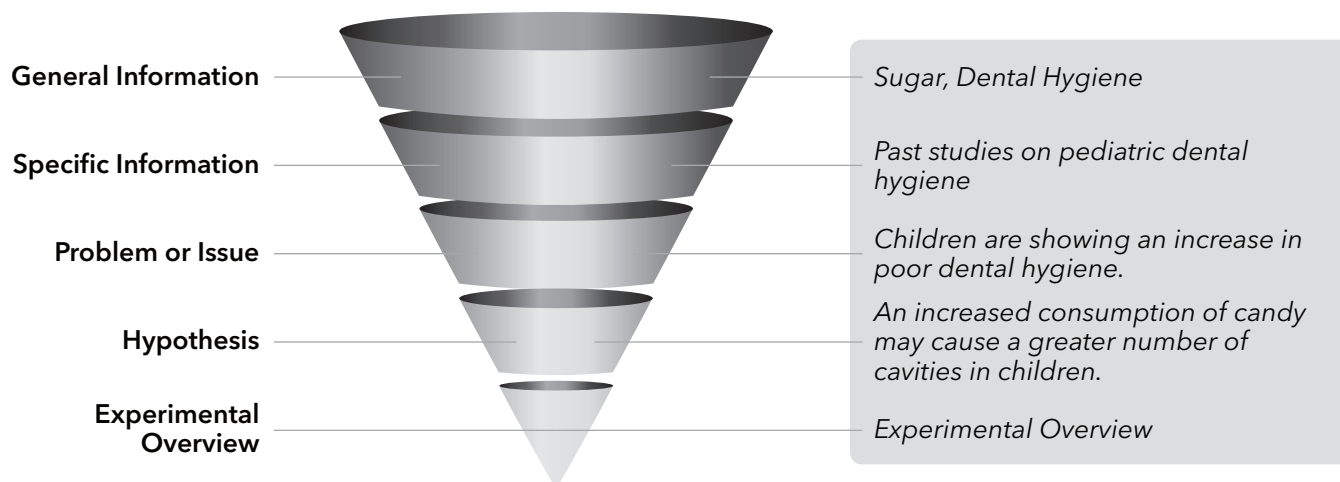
General Information

Sugar, Dental Hygiene

Specific Information

Past studies on pediatric dental hygiene

Problem or Issue

Children are showing an increase in poor dental hygiene.

Hypothesis

An increased consumption of candy may cause a greater number of cavities in children.

Experimental Overview

Experimental Overview